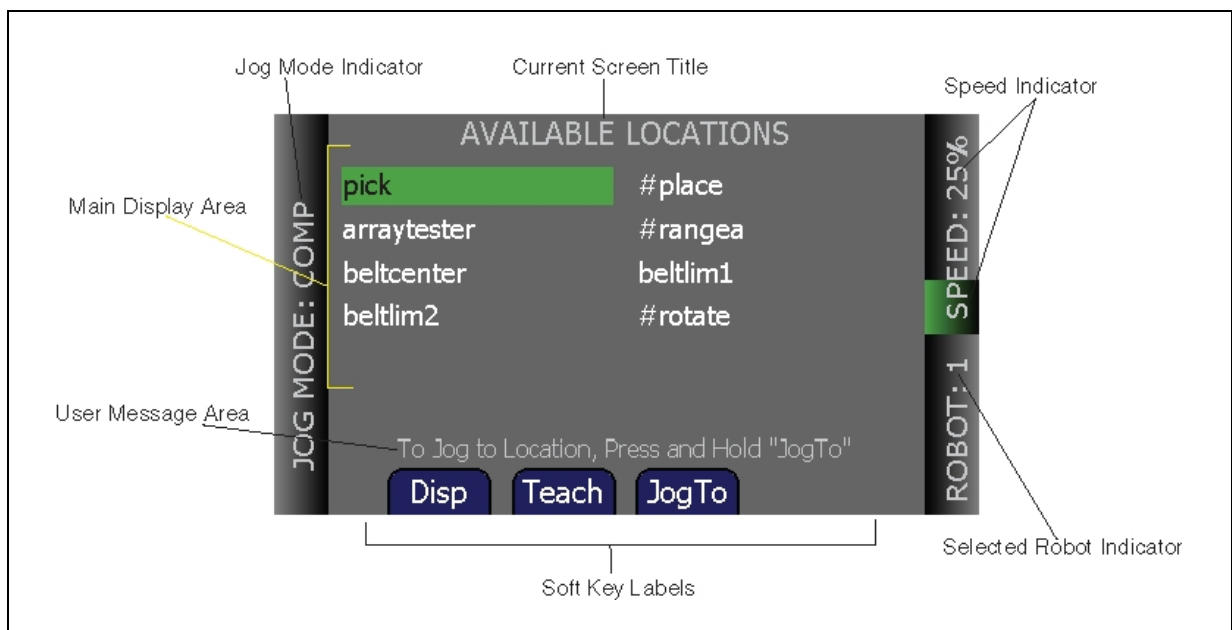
Jog Mode Indicator

Current Screen Title

Speed Indicator

AVAILABLE LOCATIONS

JOG MODE: COMP

Main Display Area

pick

#place

arraytester

#rangea

beltcenter

beltlim1

beltlim2

#rotate

SPEED: 25%

ROBOT: 1

User Message Area

To Jog to Location, Press and Hold "JogTo"

Disp

Teach

JogTo

Selected Robot Indicator

Soft Key Labels